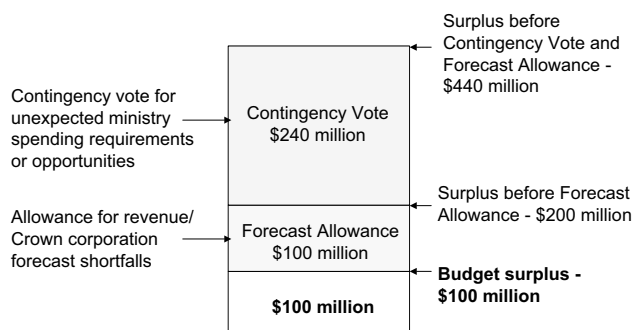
Surplus before Contingency Vote and Forecast Allowance - \$440 million

Contingency vote for unexpected ministry spending requirements or opportunities

Contingency Vote \$240 million

Surplus before Forecast Allowance - \$200 million

Allowance for revenue/ Crown corporation forecast shortfalls

Forecast Allowance \$100 million

**Budget surplus - \$100 million**

**\$100 million**